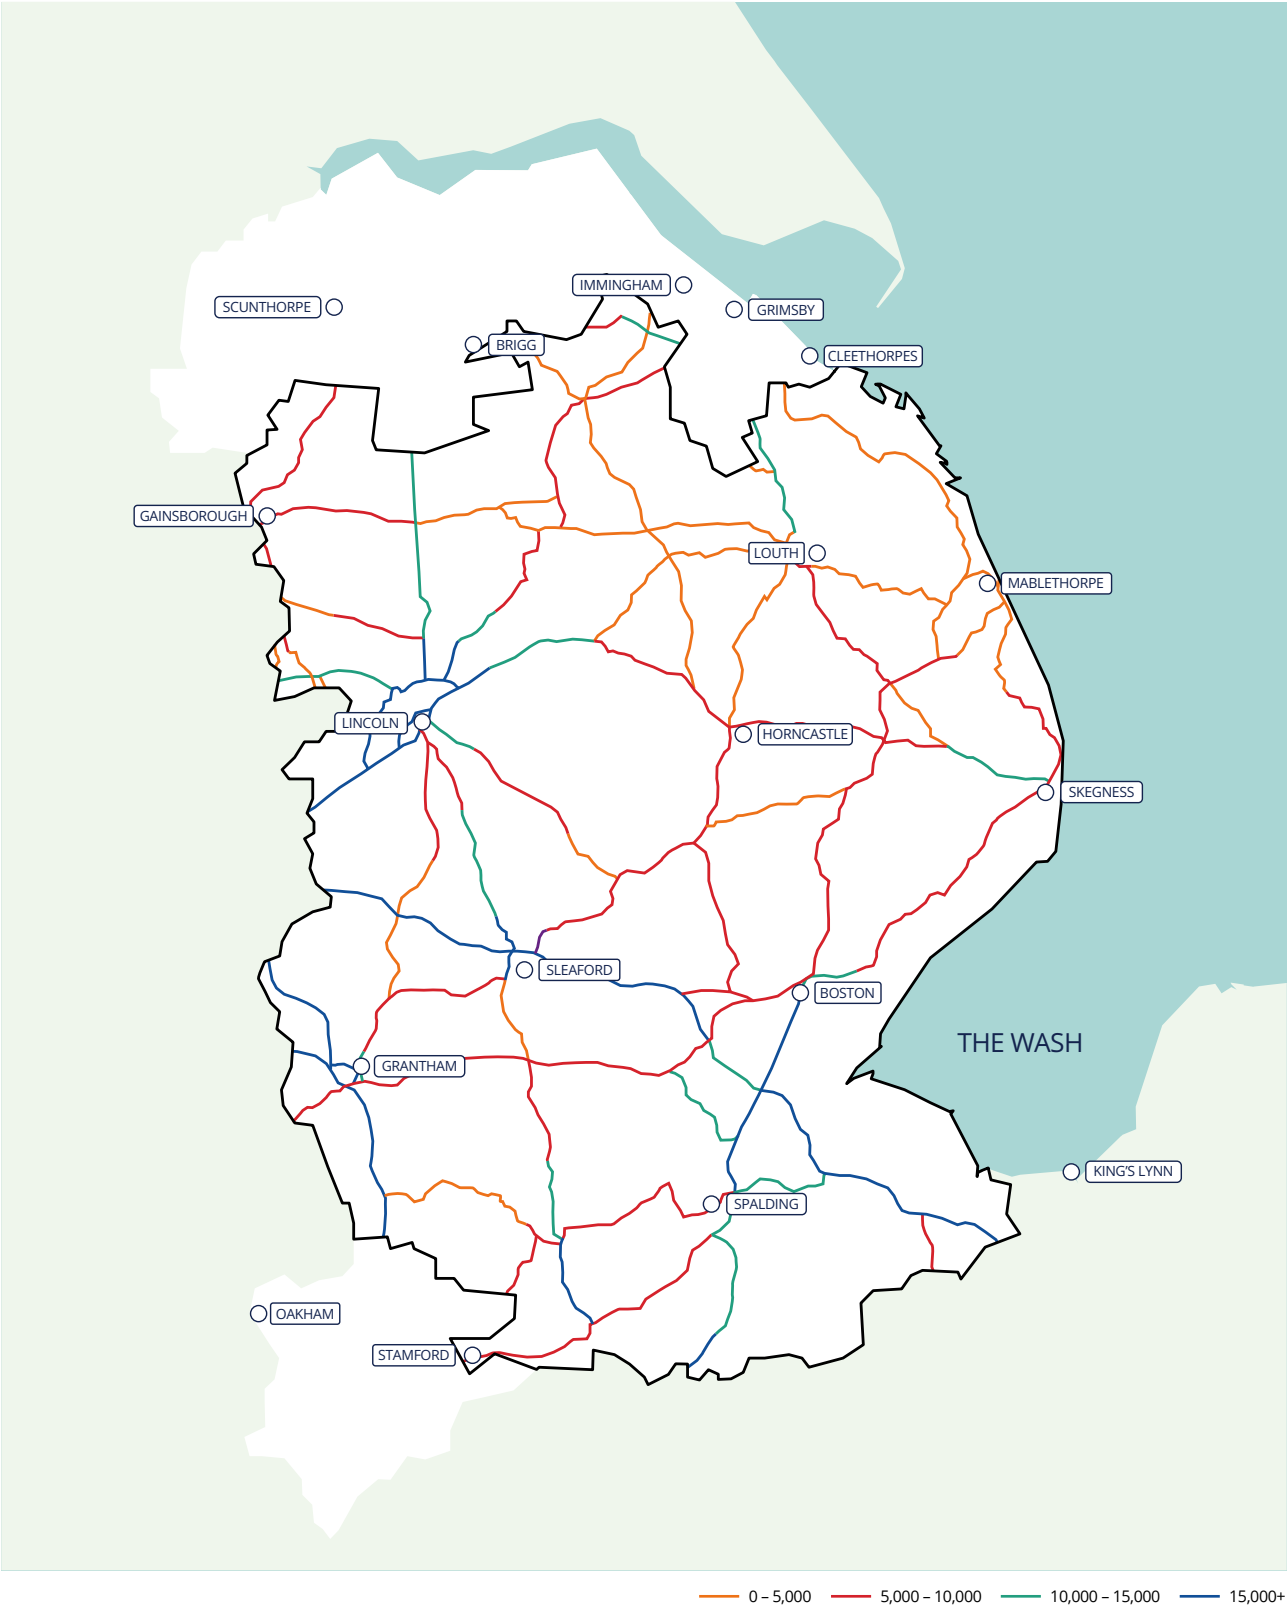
IMMINGHAM
SCUNTHORPE
GRIMSBY
BRIGG
CLEETHORPES
GAINSBOROUGH
LOUTH
MABLETHORPE
LINCOLN
HORNCASTLE
SKEGNESS
SLEAFORD
BOSTON
THE WASH
GRANTHAM
KING'S LYNN
SPALDING
OAKHAM
STAMFORD

0 – 5,000
5,000 – 10,000
10,000 – 15,000
15,000+